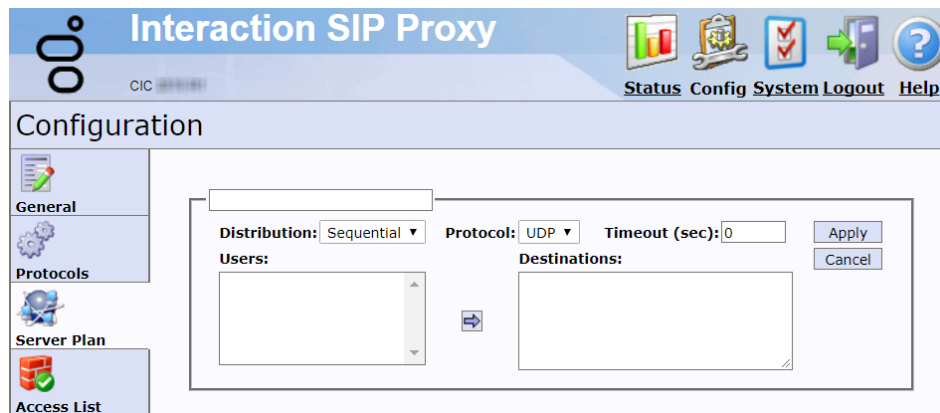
Interaction SIP Proxy

CIC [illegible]

Status Config System Logout Help

Configuration

General

Protocols

Server Plan

Access List

Distribution: Sequential ▼ Protocol: UDP ▼ Timeout (sec): 0

Apply

Cancel

Users:

Destinations: